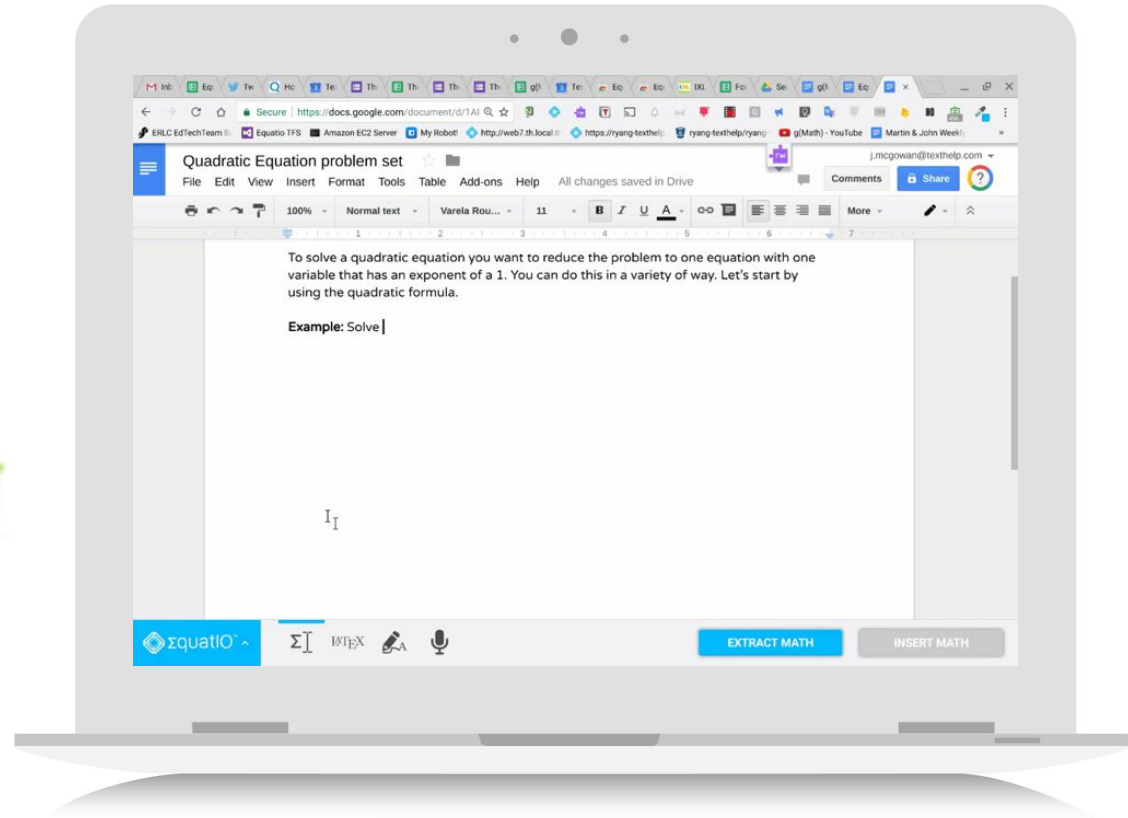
M Inb | Eq | Tw | Ho | Te | Th | Th | Th | Th | g(I | Te | Eq | Eq | IXL | Fo | Se | g(I | Eq | ×

Secure | https://docs.google.com/document/d/1Al

ERLC EdTechTeam S | Equatio TFS | Amazon EC2 Server | My Robot! | http://web7.th.local:8 | https://ryang-texthelp | ryang-texthelp/ryang | g(Math) - YouTube | Martin & John Weekl

Quadratic Equation problem set

File Edit View Insert Format Tools Table Add-ons Help All changes saved in Drive

j.mcgowan@texthelp.com

Comments | Share

100% | Normal text | Varela Rou... | 11 | B | I | U | A | More

To solve a quadratic equation you want to reduce the problem to one equation with one variable that has an exponent of a 1. You can do this in a variety of way. Let's start by using the quadratic formula.

**Example:** Solve

ΣquatIO

LaTeX

EXTRACT MATH | INSERT MATH